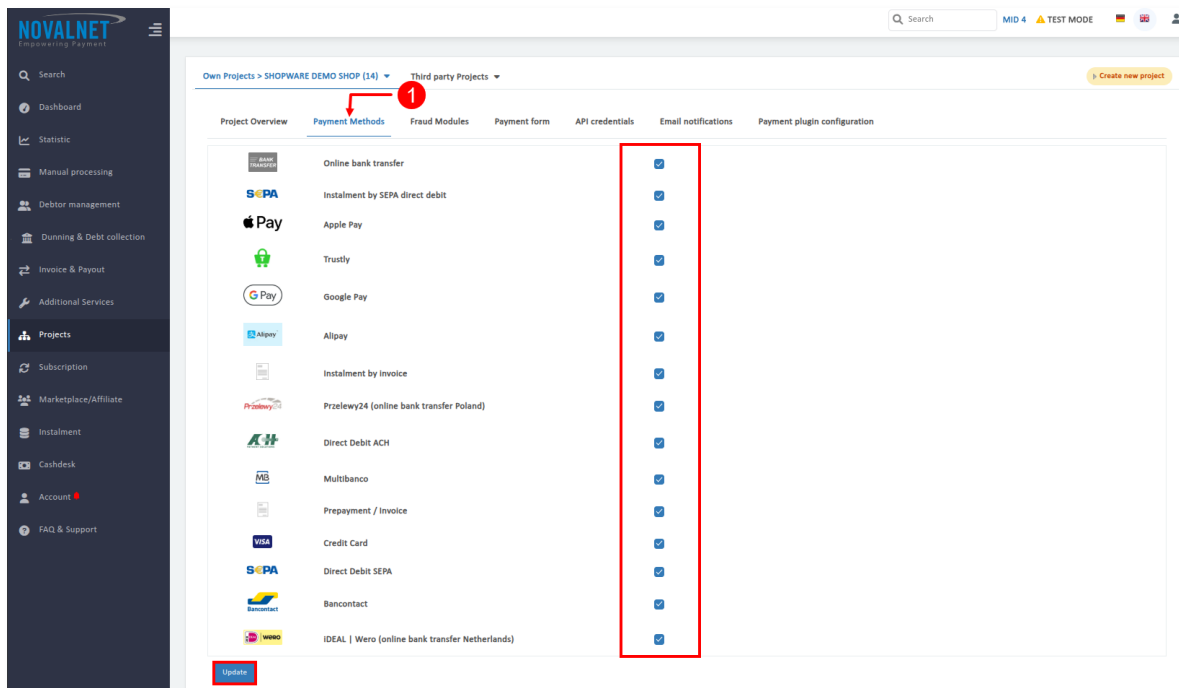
NOVALNET
Empowering Payment

Search
Dashboard
Statistic
Manual processing
Debtor management
Dunning & Debt collection
Invoice & Payout
Additional Services
Projects
Subscription
Marketplace/Affiliate
Instalment
Cashdesk
Account
FAQ & Support

Search
MID 4
TEST MODE

Own Projects > SHOPWARE DEMO SHOP (14)
Third party Projects
Create new project

1

Project Overview
Payment Methods
Fraud Modules
Payment form
API credentials
Email notifications
Payment plugin configuration

BANK TRANSFER
Online bank transfer
SEPA
Instalment by SEPA direct debit
Pay
Apple Pay
Trustly
G Pay
Google Pay
Alipay
Alipay
Instalment by invoice
Przelewy24
Przelewy24 (online bank transfer Poland)
ACH
Direct Debit ACH
MB
Multibanco
Prepayment / Invoice
VISA
Credit Card
SEPA
Direct Debit SEPA
Bancontact
Bancontact
wero
iDEAL | Wero (online bank transfer Netherlands)

Update